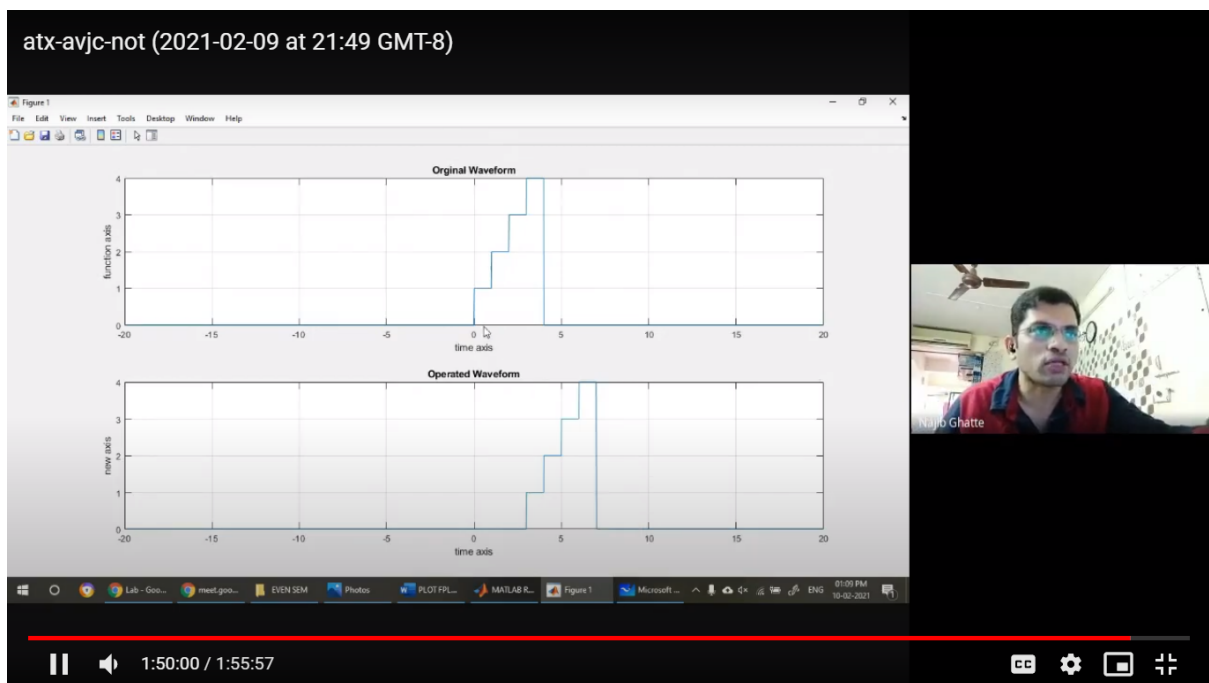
atx-avjc-not (2021-02-09 at 21:49 GMT-8)

Figure 1
File Edit View Insert Tools Desktop Window Help

Orginal Waveform
function axis
4
3
2
1
0
-20 -15 -10 -5 0 5 10 15 20
time axis

Operated Waveform
new axis
4
3
2
1
0
-20 -15 -10 -5 0 5 10 15 20
time axis

Najib Ghatte

Lab - Goo... meet.goo... EVEN SEM Photos PLOT FPL... MATLAB R... Figure 1 Microsoft ... ENG 01:09 PM 10-02-2021

1:50:00 / 1:55:57